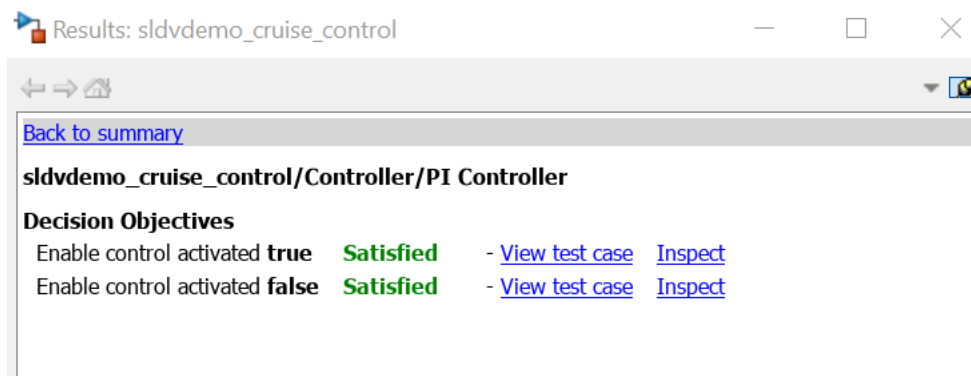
Results: sldvdemo_cruise_control

Back to summary

sldvdemo_cruise_control/Controller/PI Controller

Decision Objectives

Enable control activated true Satisfied - View test case Inspect

Enable control activated false Satisfied - View test case Inspect